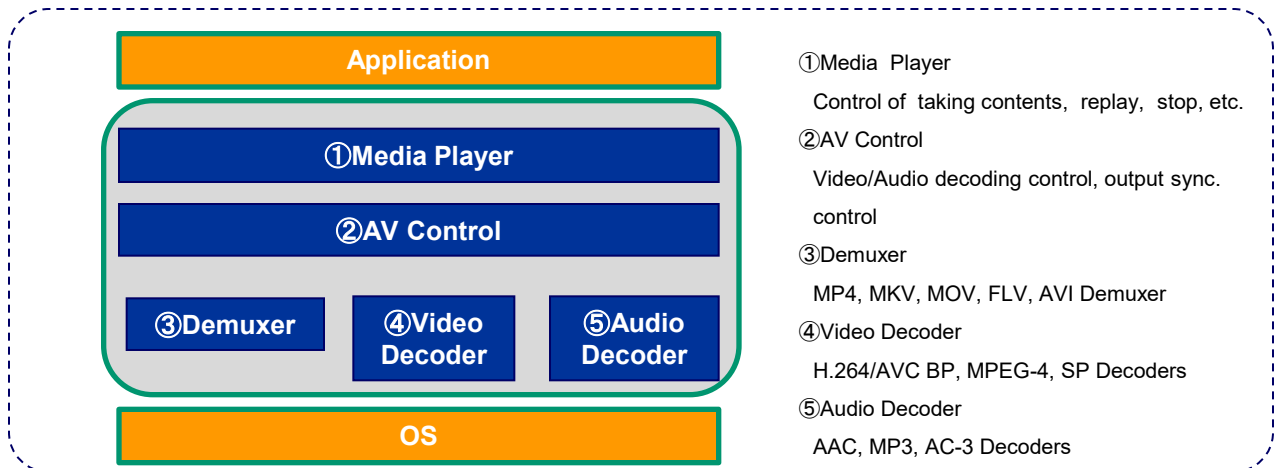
Application

①Media Player

②AV Control

③Demuxer

④Video Decoder

⑤Audio Decoder

OS

①Media Player
Control of taking contents, replay, stop, etc.
②AV Control
Video/Audio decoding control, output sync. control
③Demuxer
MP4, MKV, MOV, FLV, AVI Demuxer
④Video Decoder
H.264/AVC BP, MPEG-4, SP Decoders
⑤Audio Decoder
AAC, MP3, AC-3 Decoders